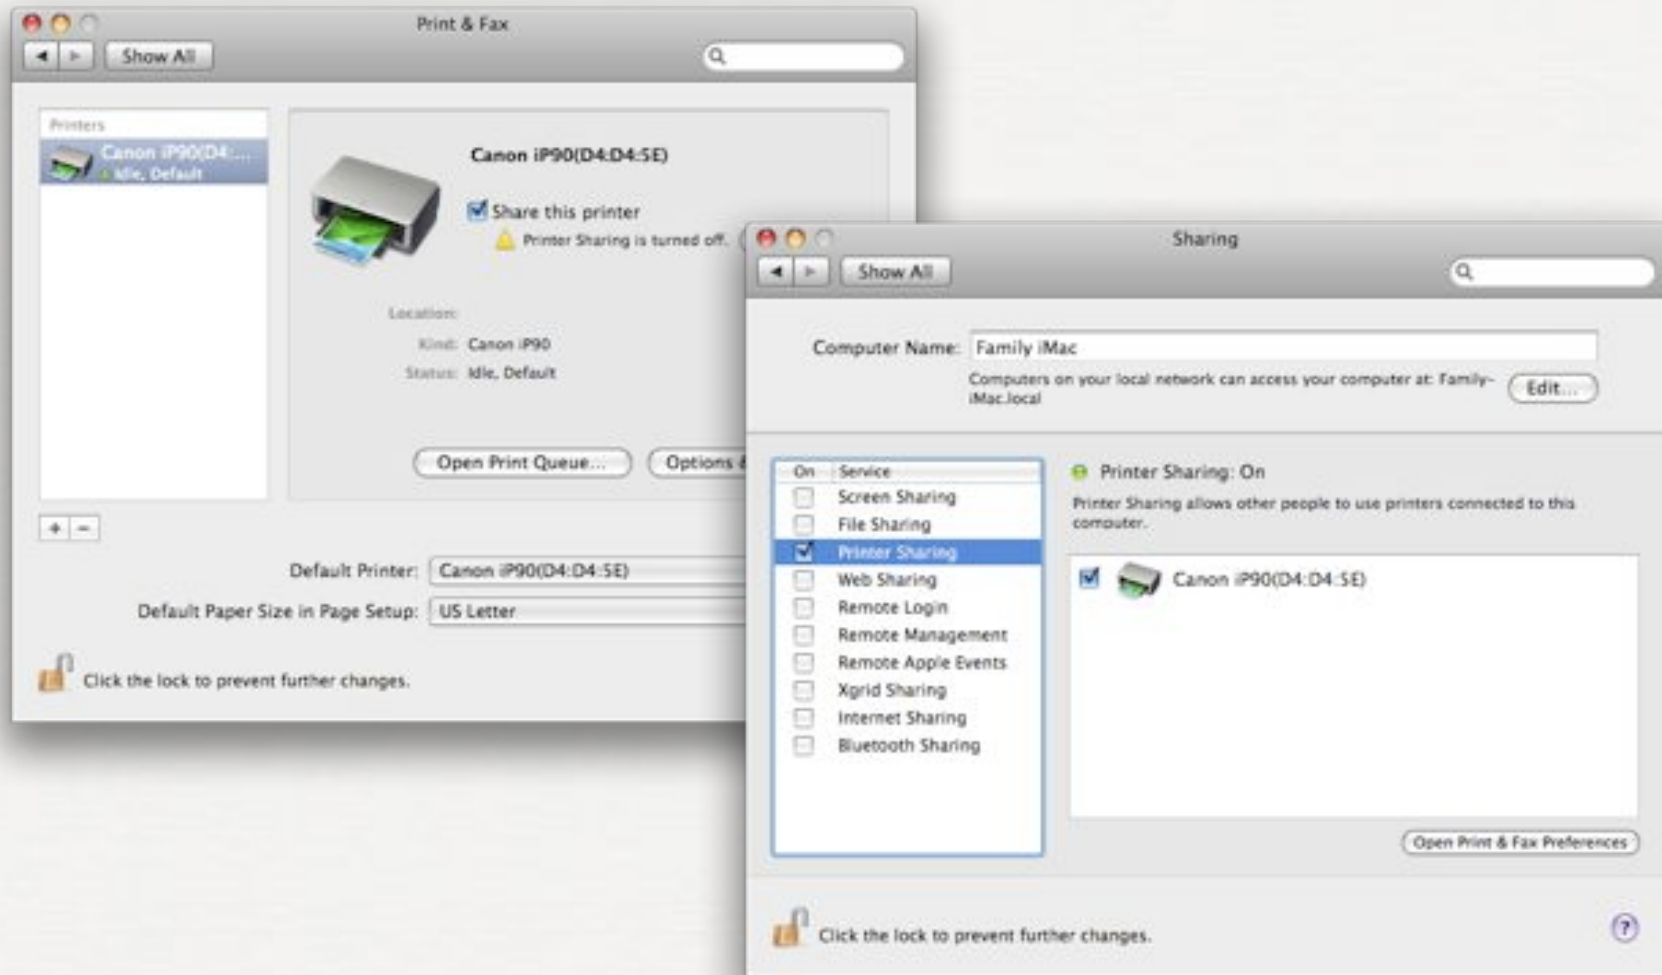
Print & Fax

Show All

Printers

Canon iP90(D4:...
Idle, Default

Canon iP90(D4:D4:5E)

Share this printer

Printer Sharing is turned off.

Location:

Kind: Canon iP90

Status: Idle, Default

Open Print Queue...

Options &

+ −

Default Printer: Canon iP90(D4:D4:5E)

Default Paper Size in Page Setup: US Letter

Click the lock to prevent further changes.

Sharing

Show All

Computer Name: Family iMac

Computers on your local network can access your computer at: Family-iMac.local

Edit...

| On | Service |
|---|---|
| ☐ | Screen Sharing |
| ☐ | File Sharing |
| ☑ | Printer Sharing |
| ☐ | Web Sharing |
| ☐ | Remote Login |
| ☐ | Remote Management |
| ☐ | Remote Apple Events |
| ☐ | Xgrid Sharing |
| ☐ | Internet Sharing |
| ☐ | Bluetooth Sharing |

Printer Sharing: On

Printer Sharing allows other people to use printers connected to this computer.

Canon iP90(D4:D4:5E)

Open Print & Fax Preferences

Click the lock to prevent further changes.

?